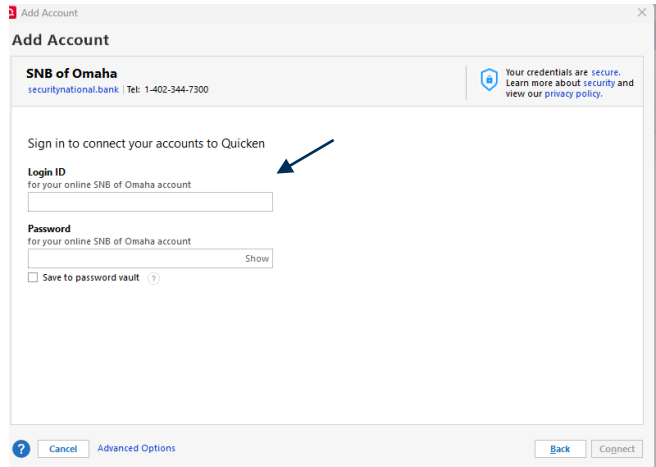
Add Account

Add Account

SNB of Omaha
securitynational.bank | Tel: 1-402-344-7300

Your credentials are secure. Learn more about security and view our privacy policy.

Sign in to connect your accounts to Quicken

Login ID
for your online SNB of Omaha account

Password
for your online SNB of Omaha account

Show

Save to password vault ?

?

Cancel

Advanced Options

Back

Connect